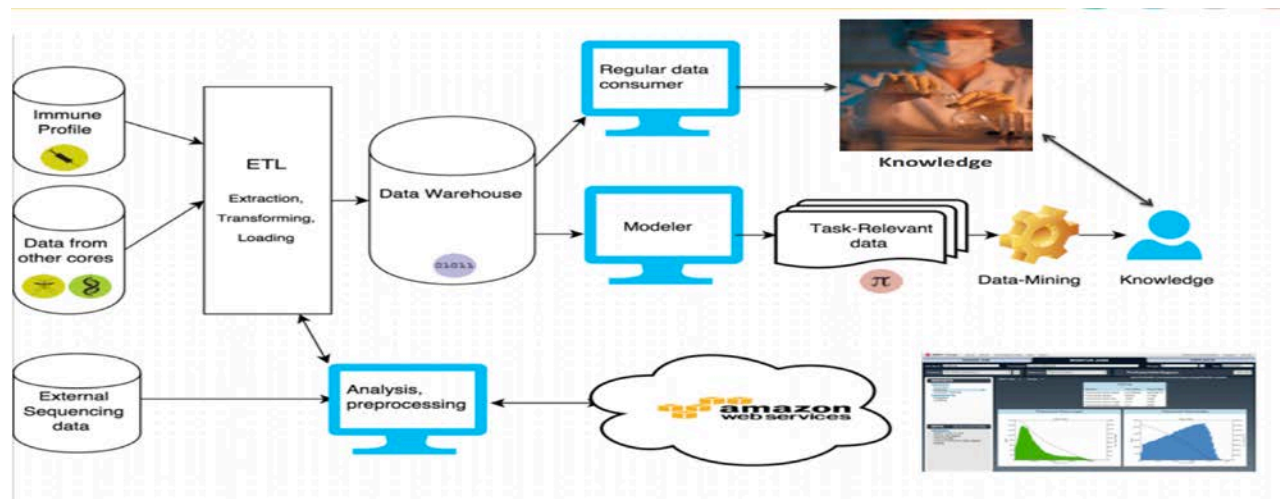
Immune Profile

Data from other cores

ETL

Extraction, Transforming, Loading

Data Warehouse

01011

Regular data consumer

Knowledge

Modeler

Task-Relevant data

$\pi$

Data-Mining

Knowledge

External Sequencing data

Analysis, preprocessing

amazon web services